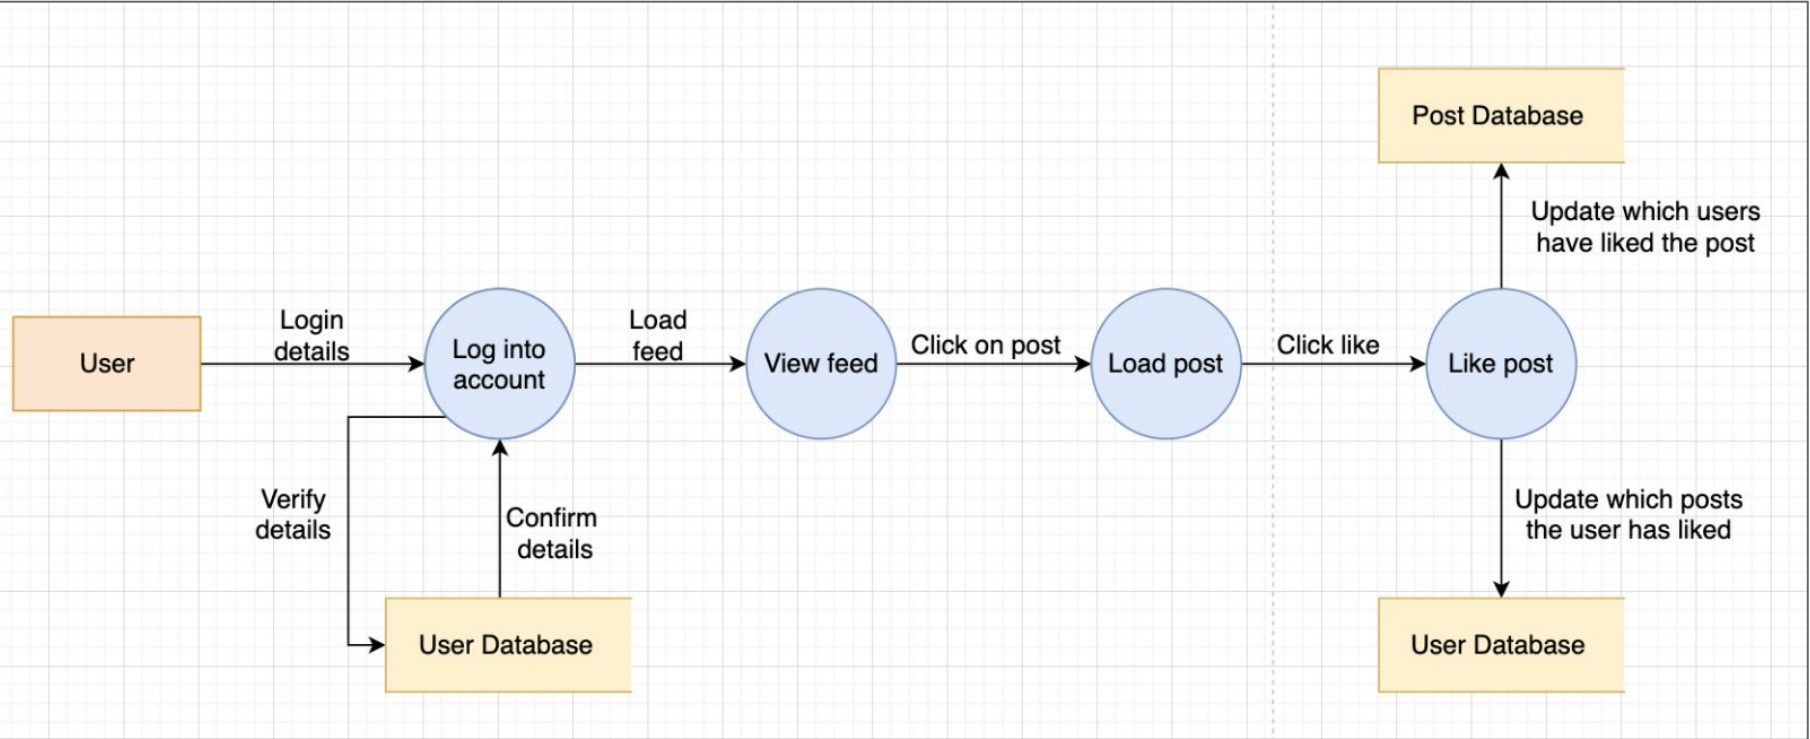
Post Database

Update which users have liked the post

User

Login details

Log into account

Load feed

View feed

Click on post

Load post

Click like

Like post

Verify details

Confirm details

Update which posts the user has liked

User Database

User Database